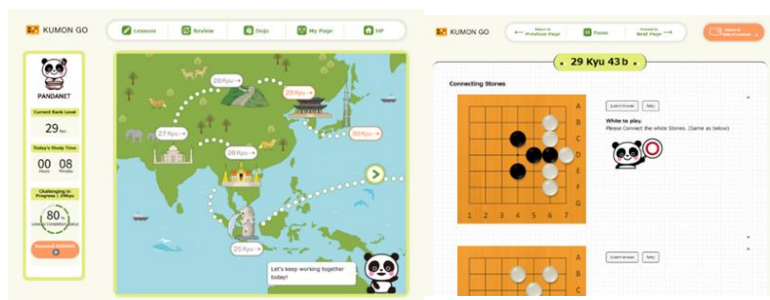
KUMON GO

Lessons
Review
Dojo
My Page
HP

PANDANET

Current Rank Level
29 Kyu

Today's Study Time
00 Hours
08 Minutes

Challenging in Progress | 29Kyu
80%
Lesson Completion Rate

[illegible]

28 Kyu
29 Kyu
27 Kyu
26 Kyu
30 Kyu
25 Kyu

Let's keep working together today!

KUMON GO

Return to Previous Page
Pause
Proceed to Next Page
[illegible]

29 Kyu 43 b

Connecting Stones

A
B
C
D
E
F
G
1 2 3 4 5 6 7

Submit Answer
Retry

White to play.
Please Connect the white Stones. (Same as below)

Submit Answer
Retry